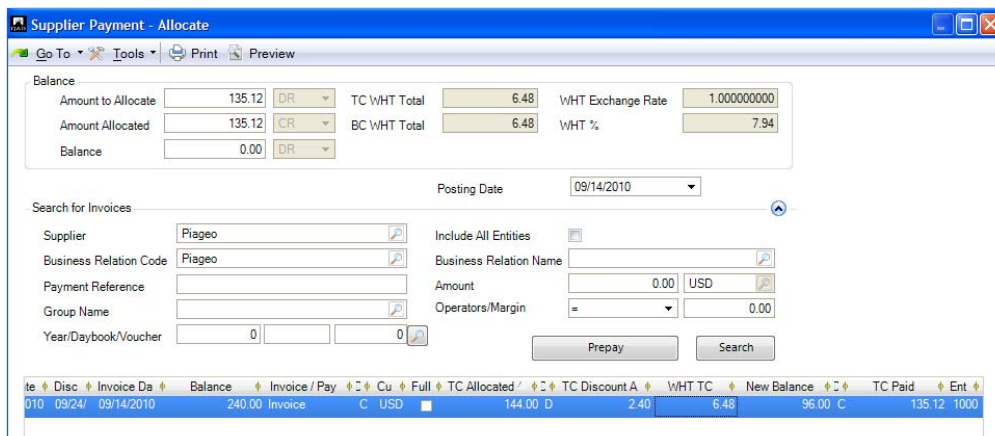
Supplier Payment - Allocate

Go To Tools Print Preview

Balance

Amount to Allocate 135.12 DR TC WHT Total 6.48 WHT Exchange Rate 1.000000000

Amount Allocated 135.12 CR BC WHT Total 6.48 WHT % 7.94

Balance 0.00 DR

Posting Date 09/14/2010

Search for Invoices

Supplier Piageo

Include All Entities

Business Relation Code Piageo

Business Relation Name

Payment Reference

Amount 0.00 USD

Group Name

Operators/Margin = 0.00

Year/Daybook/Voucher 0 0

Prepay Search

| te | Disc | Invoice Da | Balance | Invoice / Pay | | Cu | Full | TC Allocated | | TC Discount A | WHT TC | New Balance | | TC Paid | Ent |
|---|---|---|---|---|---|---|---|---|---|---|---|---|---|---|---|
| 010 | 09/24/ | 09/14/2010 | 240.00 | Invoice | C | USD | | 144.00 | D | 2.40 | 6.48 | 96.00 | C | 135.12 | 1000 |